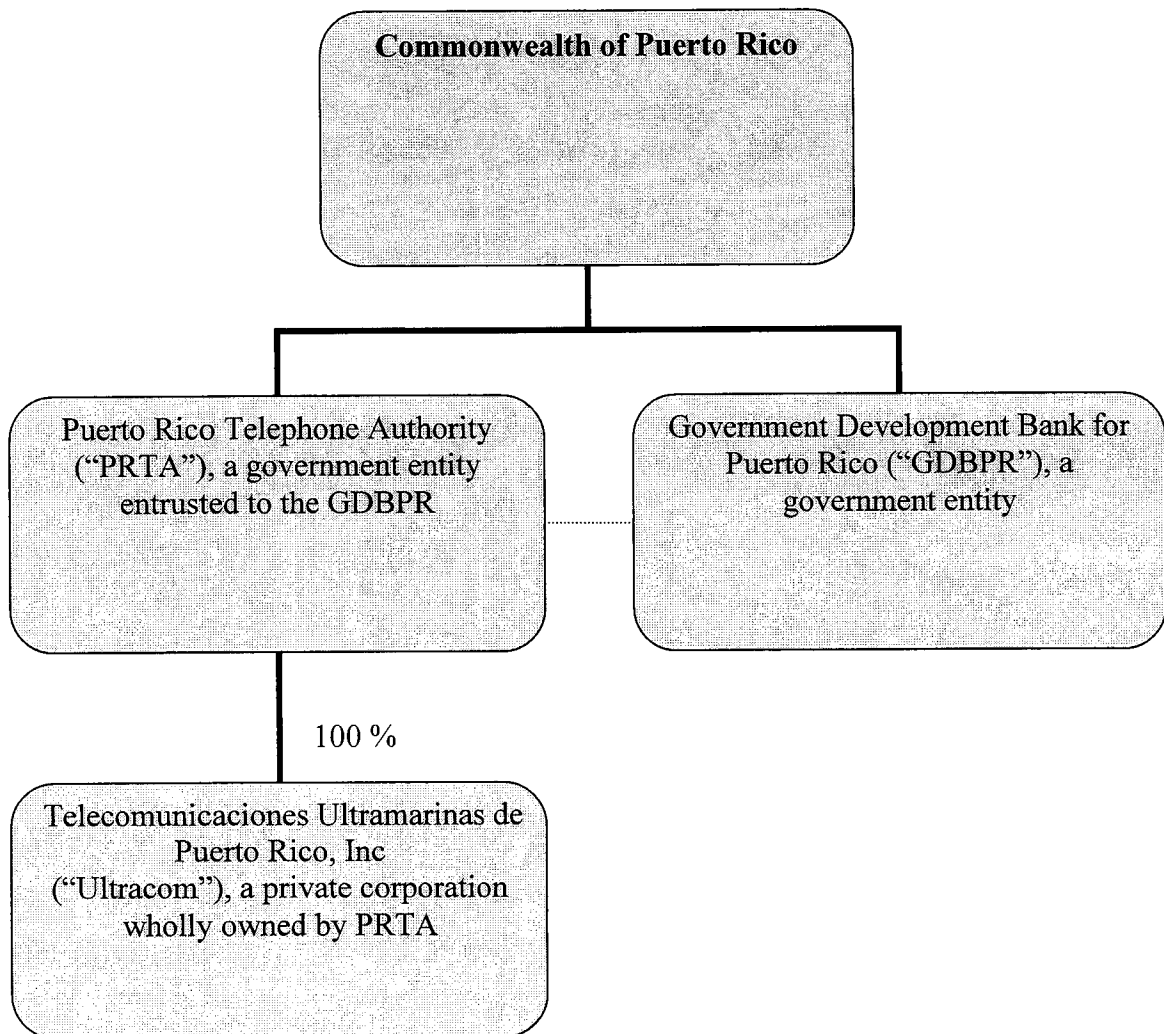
**Commonwealth of Puerto Rico**

Puerto Rico Telephone Authority ("PRTA"), a government entity entrusted to the GDBPR

Government Development Bank for Puerto Rico ("GDBPR"), a government entity

100 %

Telecomunicaciones Ultramarinas de Puerto Rico, Inc ("Ultracom"), a private corporation wholly owned by PRTA